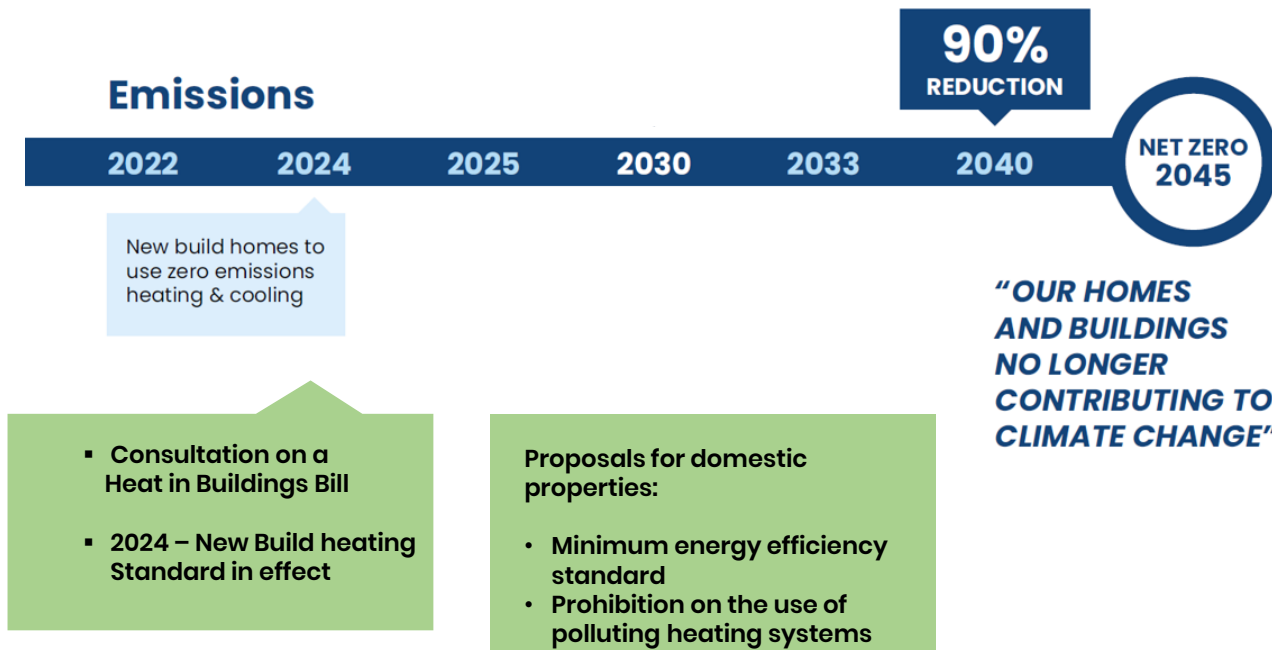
Emissions

90%
REDUCTION

2022 2024 2025 2030 2033 2040

NET ZERO
2045

New build homes to use zero emissions heating & cooling

“OUR HOMES AND BUILDINGS NO LONGER CONTRIBUTING TO CLIMATE CHANGE”

▪ Consultation on a Heat in Buildings Bill

▪ 2024 – New Build heating Standard in effect

Proposals for domestic properties:

• Minimum energy efficiency standard
• Prohibition on the use of polluting heating systems